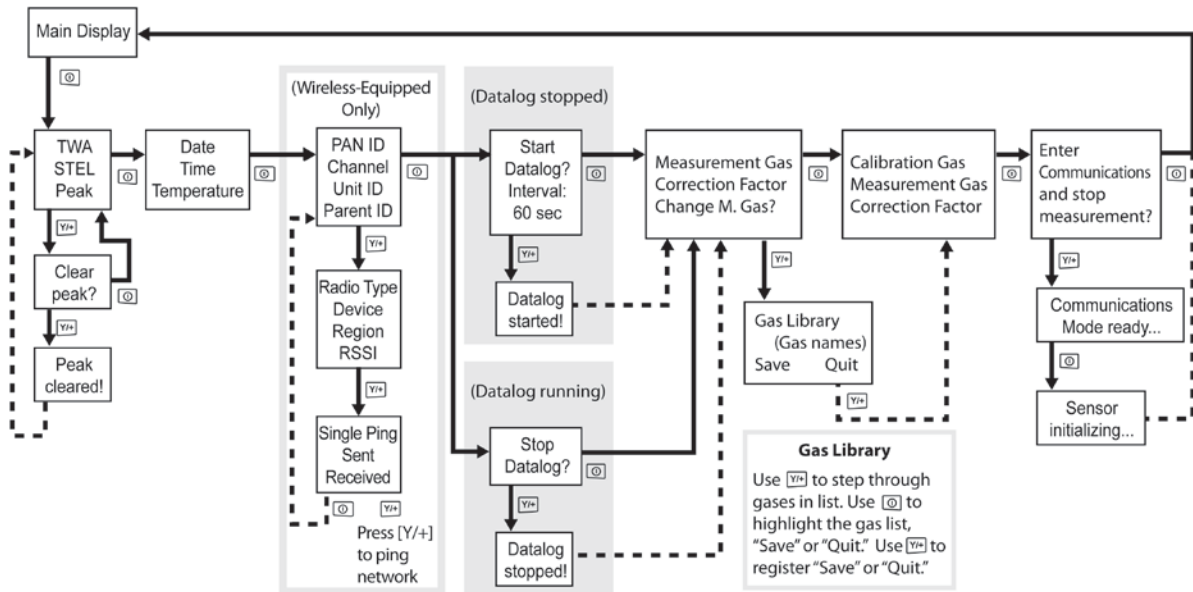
Main Display

TWA
STEL
Peak

Y/+

Clear peak?

Y/+

Peak cleared!

Date
Time
Temperature

(Wireless-Equipped Only)

PAN ID
Channel
Unit ID
Parent ID

Y/+

Radio Type
Device
Region
RSSI

Y/+

Single Ping
Sent
Received

Y/+

Press [Y/+] to ping network

(Datalog stopped)

Start Datalog?
Interval:
60 sec

Y/+

Datalog started!

(Datalog running)

Stop Datalog?

Y/+

Datalog stopped!

Measurement Gas
Correction Factor
Change M. Gas?

Y/+

Gas Library
(Gas names)
Save Quit

Y/+

Calibration Gas
Measurement Gas
Correction Factor

Enter Communications and stop measurement?

Y/+

Communications Mode ready...

Sensor initializing...

Gas Library

Use Y/+ to step through gases in list. Use to highlight the gas list, "Save" or "Quit." Use Y/+ to register "Save" or "Quit."